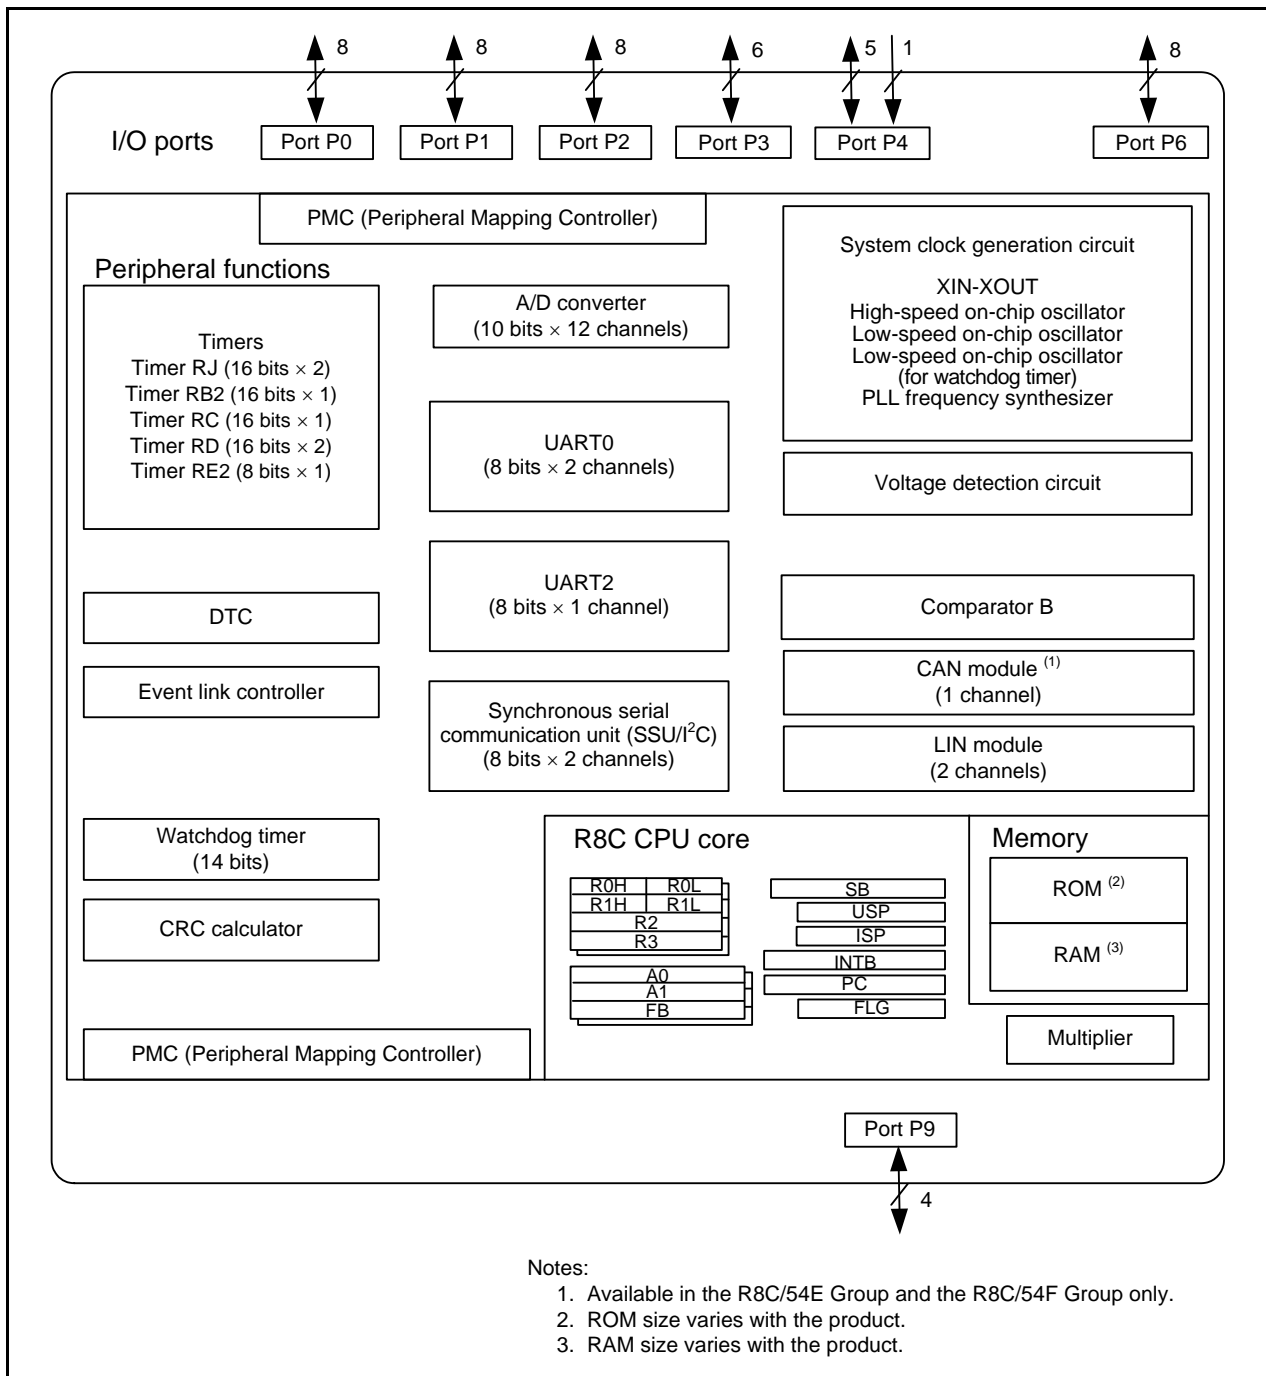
8 8 8 6 5 1 8

I/O ports

Port P0 Port P1 Port P2 Port P3 Port P4 Port P6

PMC (Peripheral Mapping Controller)

System clock generation circuit

XIN-XOUT
High-speed on-chip oscillator
Low-speed on-chip oscillator
Low-speed on-chip oscillator
(for watchdog timer)
PLL frequency synthesizer

Peripheral functions

Timers
Timer RJ (16 bits $\times$ 2)
Timer RB2 (16 bits $\times$ 1)
Timer RC (16 bits $\times$ 1)
Timer RD (16 bits $\times$ 2)
Timer RE2 (8 bits $\times$ 1)

A/D converter
(10 bits $\times$ 12 channels)

UART0
(8 bits $\times$ 2 channels)

Voltage detection circuit

UART2
(8 bits $\times$ 1 channel)

DTC

Comparator B

CAN module $^{(1)}$
(1 channel)

Event link controller

Synchronous serial communication unit (SSU/I$^2$C)
(8 bits $\times$ 2 channels)

LIN module
(2 channels)

Watchdog timer
(14 bits)

R8C CPU core

Memory

ROM $^{(2)}$

RAM $^{(3)}$

CRC calculator

R0H R0L
R1H R1L
R2
R3

SB
USP
ISP
INTB
PC
FLG

A0
A1
FB

Multiplier

PMC (Peripheral Mapping Controller)

Port P9

4

Notes:
1. Available in the R8C/54E Group and the R8C/54F Group only.
2. ROM size varies with the product.
3. RAM size varies with the product.